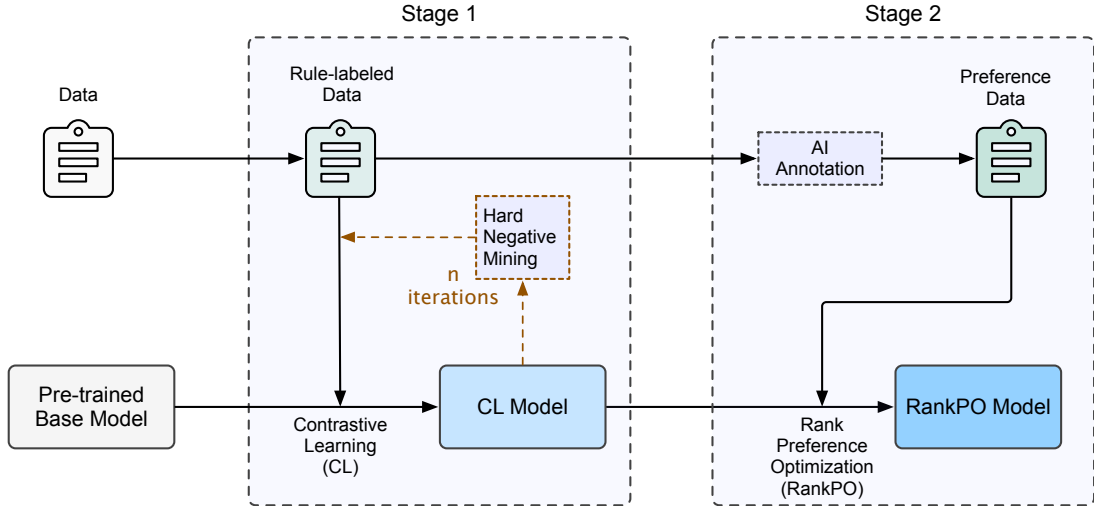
Stage 1

Stage 2

Data

Rule-labeled Data

Hard Negative Mining

n iterations

AI Annotation

Preference Data

Pre-trained Base Model

Contrastive Learning (CL)

CL Model

Rank Preference Optimization (RankPO)

RankPO Model